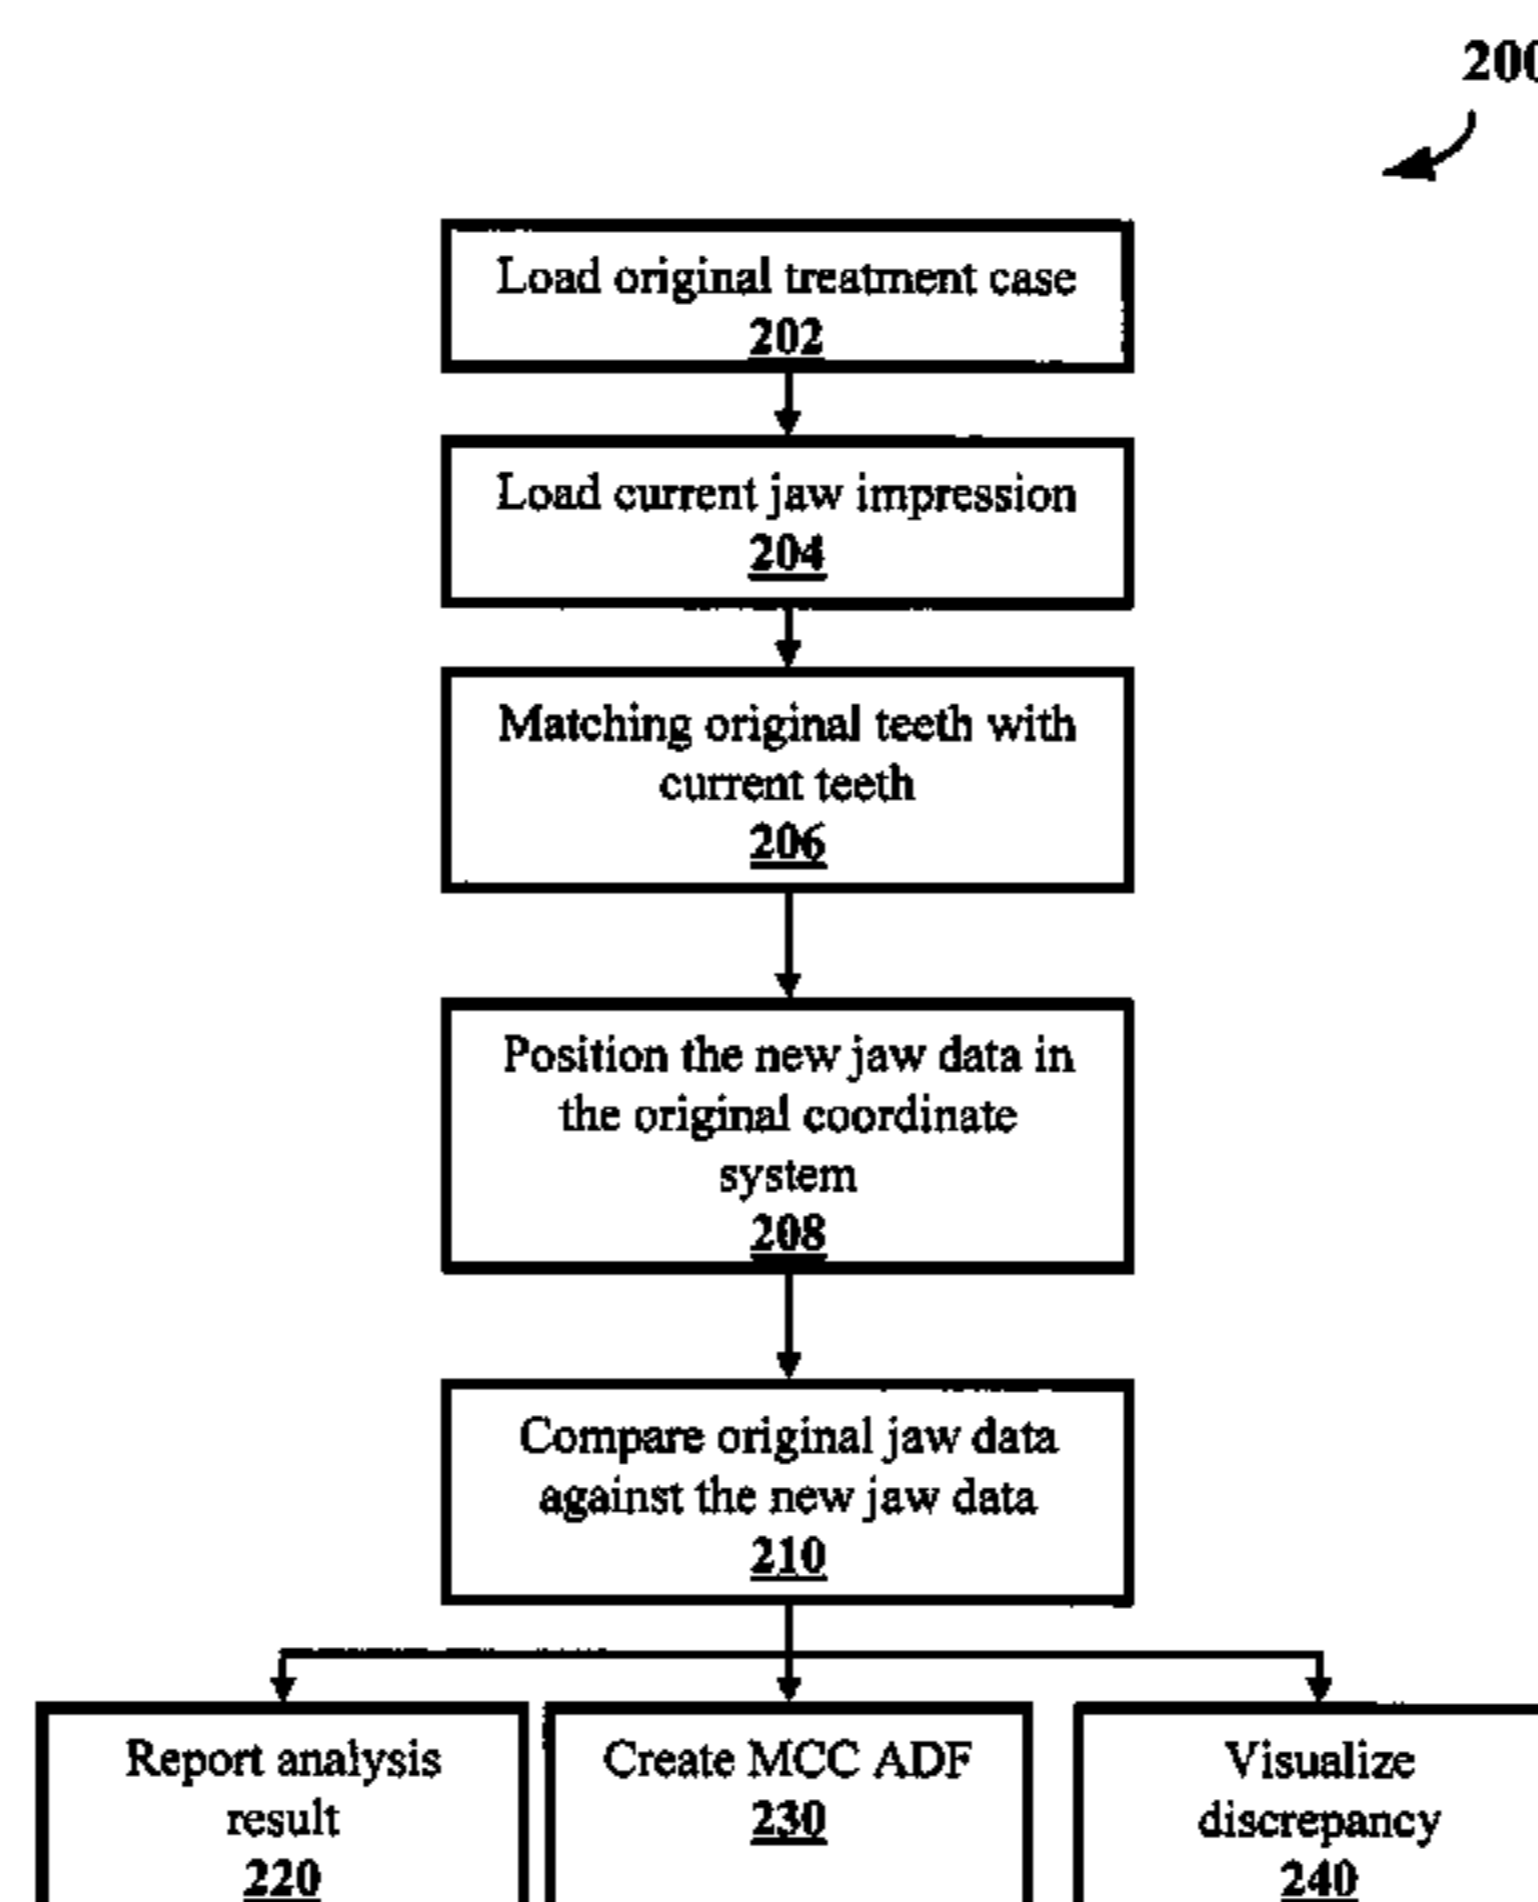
200

Load original treatment case
202

Load current jaw impression
204

Matching original teeth with current teeth
206

Position the new jaw data in the original coordinate system
208

Compare original jaw data against the new jaw data
210

Report analysis result
220

Create MCC ADF
230

Visualize discrepancy
240